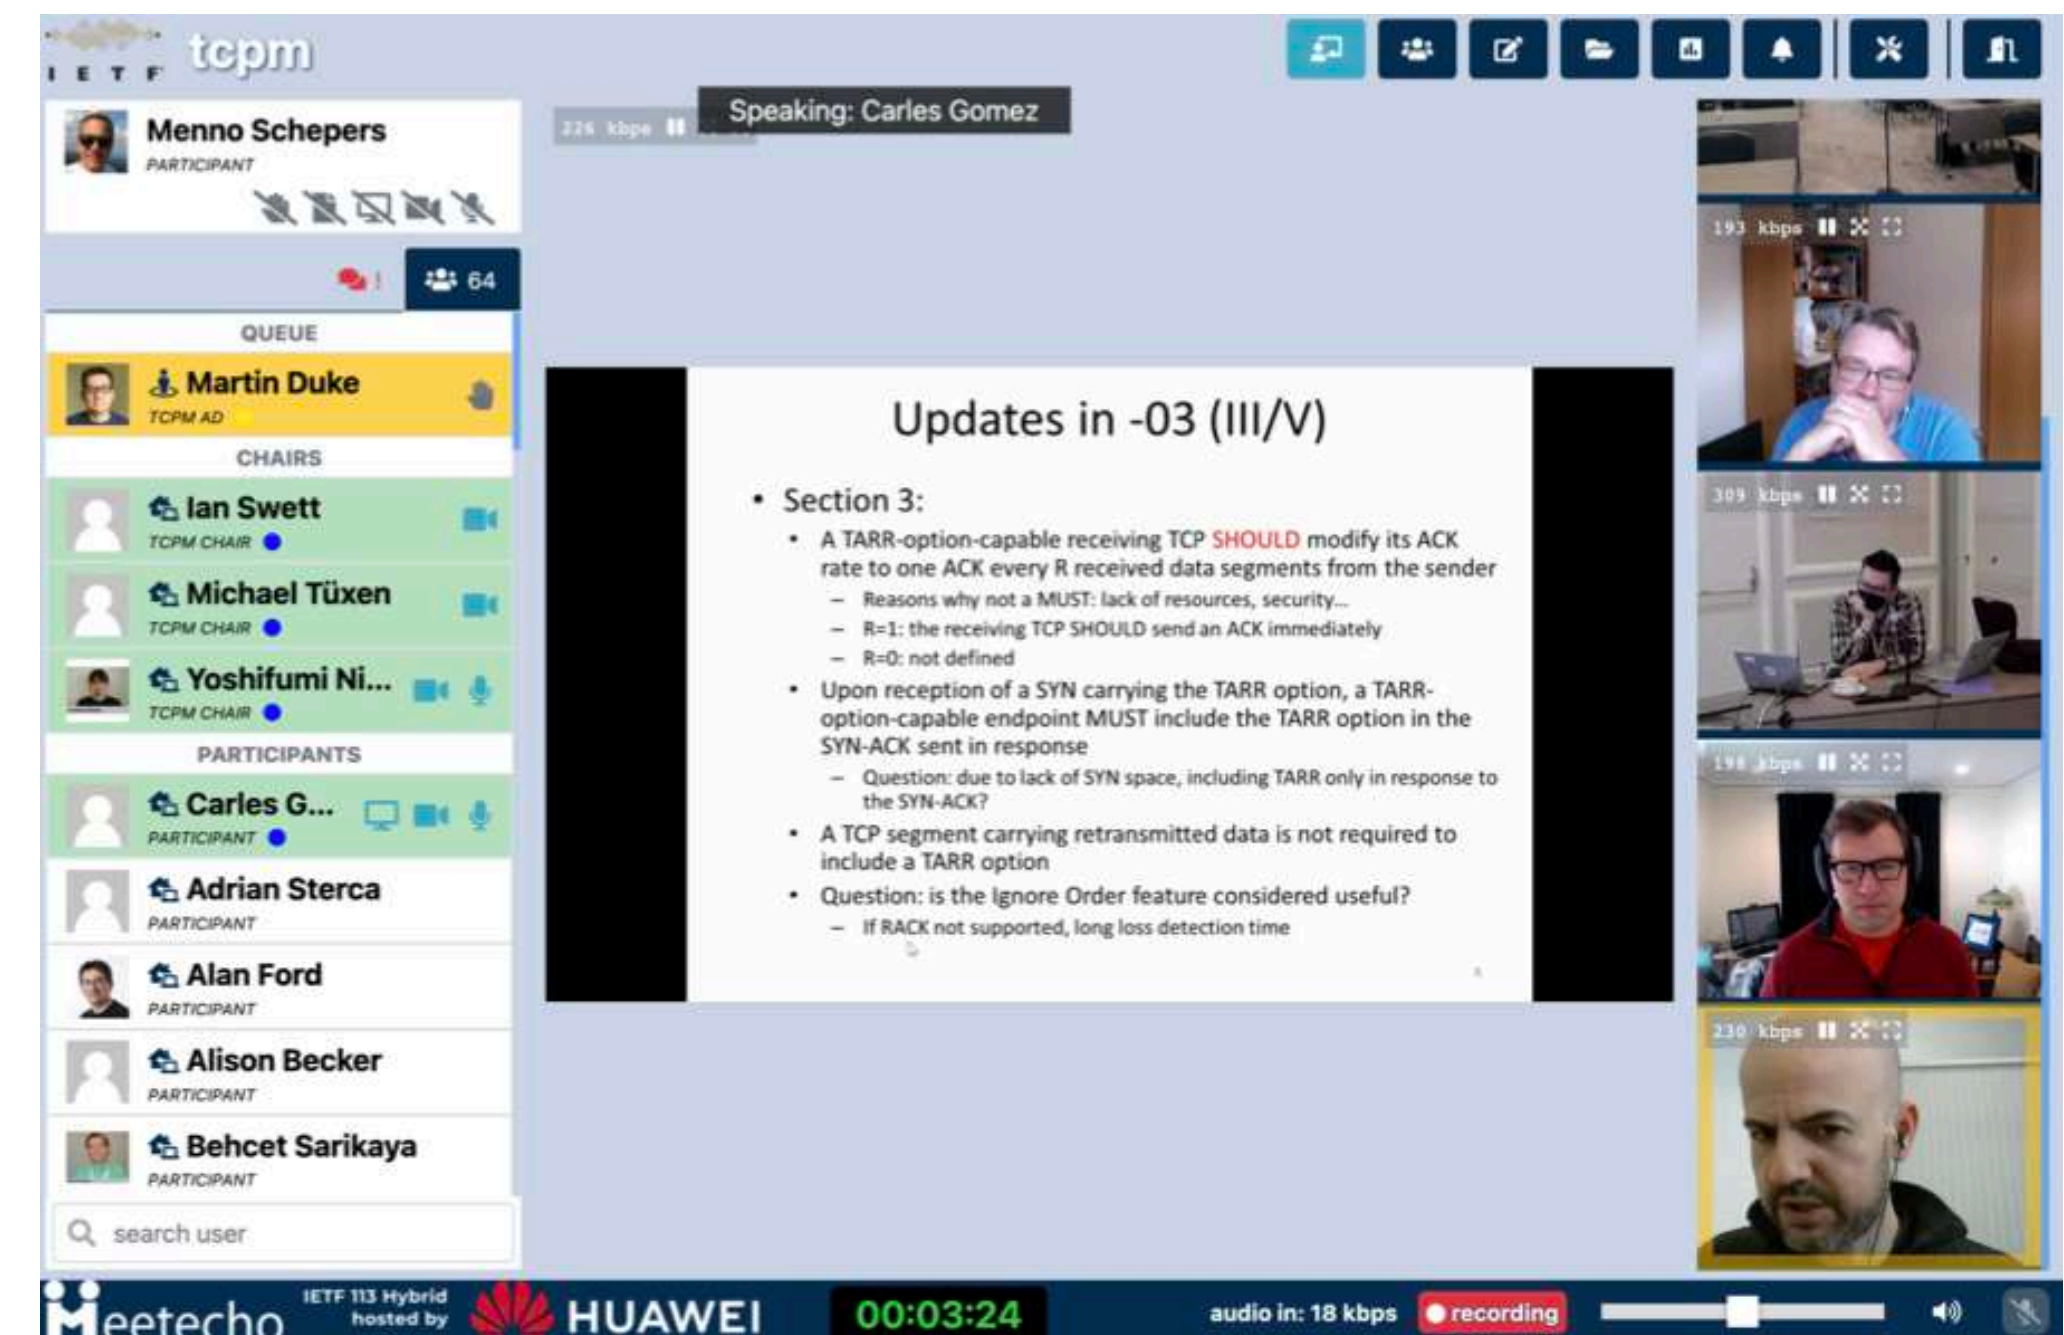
I E T F tcpm

Menno Schepers
PARTICIPANT

64

QUEUE

Martin Duke
TCPM AD

CHAIRS

Ian Swett
TCPM CHAIR

Michael Tüxen
TCPM CHAIR

Yoshifumi Ni...
TCPM CHAIR

PARTICIPANTS

Carles G...
PARTICIPANT

Adrian Sterca
PARTICIPANT

Alan Ford
PARTICIPANT

Alison Becker
PARTICIPANT

Behcet Sarikaya
PARTICIPANT

search user

226 kbps

Speaking: Carles Gomez

Updates in -03 (III/V)

- Section 3:
  - A TARR-option-capable receiving TCP SHOULD modify its ACK rate to one ACK every R received data segments from the sender
    - Reasons why not a MUST: lack of resources, security...
    - R=1: the receiving TCP SHOULD send an ACK immediately
    - R=0: not defined
  - Upon reception of a SYN carrying the TARR option, a TARR-option-capable endpoint MUST include the TARR option in the SYN-ACK sent in response
    - Question: due to lack of SYN space, including TARR only in response to the SYN-ACK?
  - A TCP segment carrying retransmitted data is not required to include a TARR option
  - Question: is the Ignore Order feature considered useful?
    - If RACK not supported, long loss detection time

193 kbps

309 kbps

198 kbps

230 kbps

Meetecho IETF 113 Hybrid hosted by HUAWEI 00:03:24 audio in: 18 kbps recording